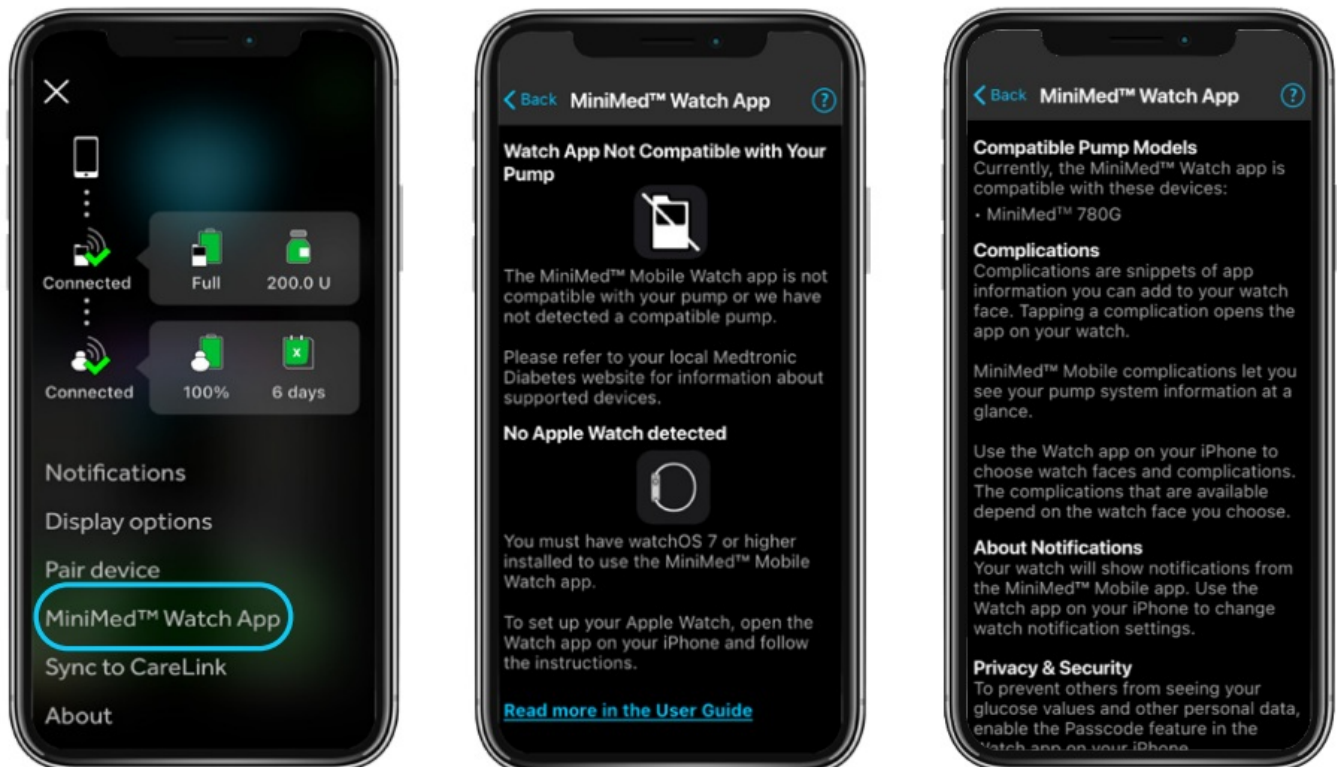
Connected

Full

200.0 U

Connected

100%

6 days

Notifications

Display options

Pair device

MiniMed™ Watch App

Sync to CareLink

About

Back MiniMed™ Watch App ?

Watch App Not Compatible with Your Pump

The MiniMed™ Mobile Watch app is not compatible with your pump or we have not detected a compatible pump.

Please refer to your local Medtronic Diabetes website for information about supported devices.

No Apple Watch detected

You must have watchOS 7 or higher installed to use the MiniMed™ Mobile Watch app.

To set up your Apple Watch, open the Watch app on your iPhone and follow the instructions.

Read more in the User Guide

Back MiniMed™ Watch App ?

Compatible Pump Models
Currently, the MiniMed™ Watch app is compatible with these devices:

• MiniMed™ 780G

Complications
Complications are snippets of app information you can add to your watch face. Tapping a complication opens the app on your watch.

MiniMed™ Mobile complications let you see your pump system information at a glance.

Use the Watch app on your iPhone to choose watch faces and complications. The complications that are available depend on the watch face you choose.

About Notifications
Your watch will show notifications from the MiniMed™ Mobile app. Use the Watch app on your iPhone to change watch notification settings.

Privacy & Security
To prevent others from seeing your glucose values and other personal data, enable the Passcode feature in the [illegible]